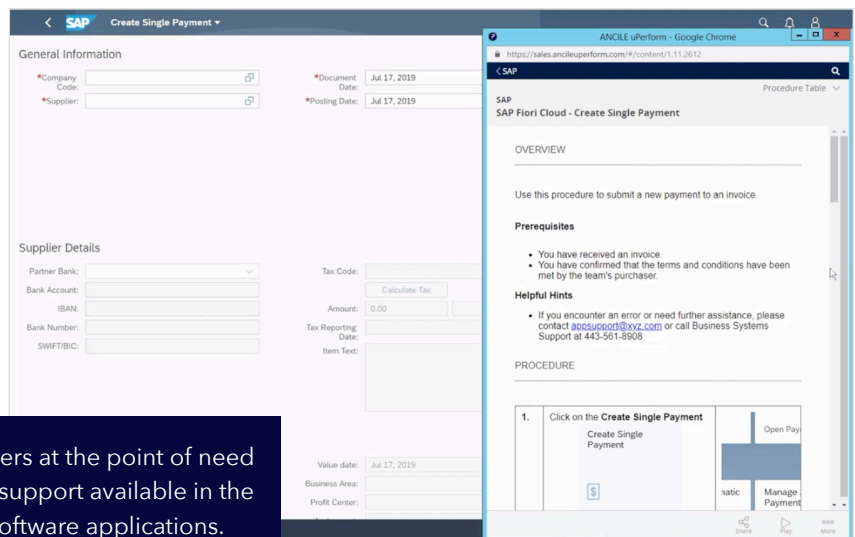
SAP Create Single Payment

General Information

*Company Code:
*Supplier:
*Document Date: Jul 17, 2019
*Posting Date: Jul 17, 2019

Supplier Details

Partner Bank:
Bank Account:
IBAN:
Bank Number:
SWIFT/BIC:

Tax Code:
Calculate Tax
Amount: 0.00
Tax Reporting Date:
Item Text:

Value date: Jul 17, 2019
Business Area:
Profit Center:

ers at the point of need
support available in the
oftware applications.

ANCILE uPerform - Google Chrome
https://sales.ancileuperform.com/#/content/1.11.2612
< SAP
Procedure Table
SAP
SAP Fiori Cloud - Create Single Payment

OVERVIEW

Use this procedure to submit a new payment to an invoice.

Prerequisites

• You have received an invoice.
• You have confirmed that the terms and conditions have been met by the team's purchaser.

Helpful Hints

• If you encounter an error or need further assistance, please contact appsupport@xyz.com or call Business Systems Support at 443-561-8908

PROCEDURE

| 1. | Click on the Create Single Payment Create Single Payment | Open Pay natic Manage Payment |
|---|---|---|

Share Play More